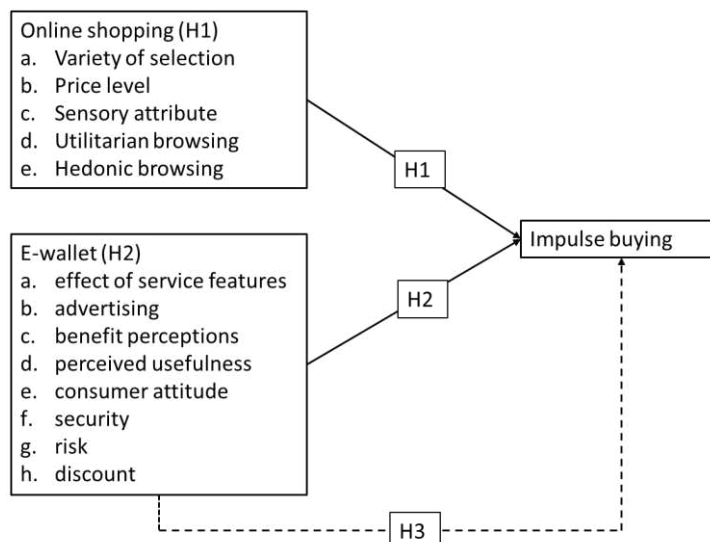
Online shopping (H1)
a. Variety of selection
b. Price level
c. Sensory attribute
d. Utilitarian browsing
e. Hedonic browsing

H1

E-wallet (H2)
a. effect of service features
b. advertising
c. benefit perceptions
d. perceived usefulness
e. consumer attitude
f. security
g. risk
h. discount

H2

Impulse buying

H3